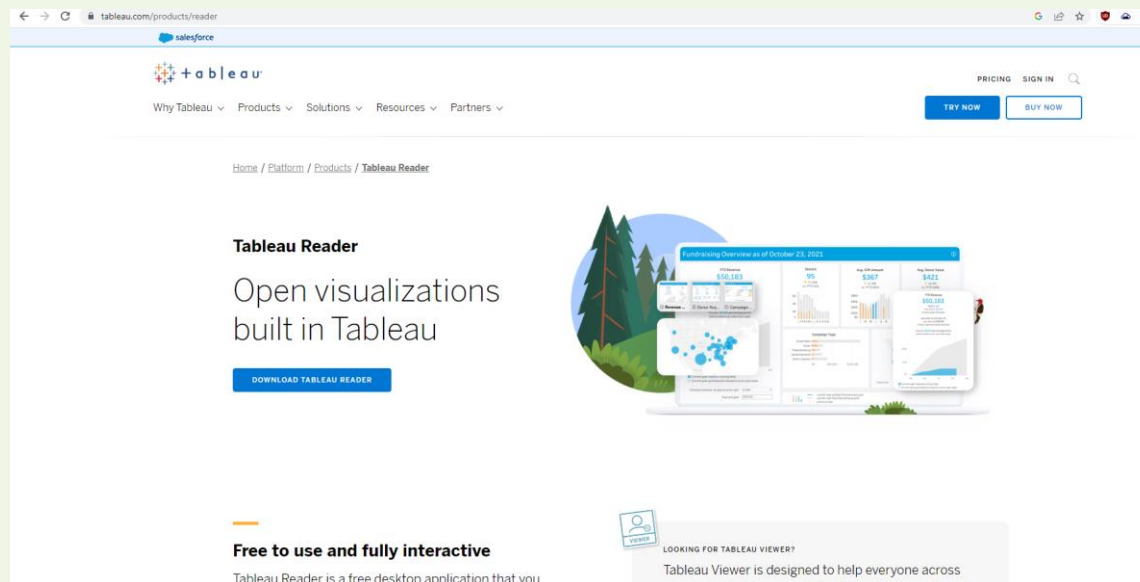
tableau.com/products/reader

salesforce

+ableau

PRICING SIGN IN

Why Tableau ⌄ Products ⌄ Solutions ⌄ Resources ⌄ Partners ⌄

TRY NOW

BUY NOW

Home / Platform / Products / Tableau Reader

Tableau Reader

Open visualizations built in Tableau

DOWNLOAD TABLEAU READER

Fundraising Overview as of October 23, 2021

$50,183

95

$367

$421

$50,183

Free to use and fully interactive

Tableau Reader is a free desktop application that you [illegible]

VIEWER

LOOKING FOR TABLEAU VIEWER?

Tableau Viewer is designed to help everyone across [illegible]